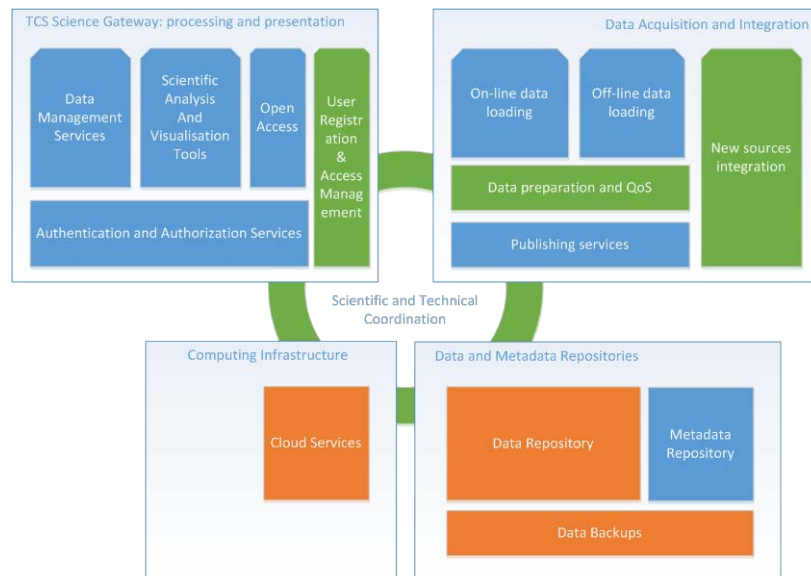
TCS Science Gateway: processing and presentation

Data Management Services

Scientific Analysis And Visualisation Tools

Open Access

User Registration & Access Management

Authentication and Authorization Services

Data Acquisition and Integration

On-line data loading

Off-line data loading

New sources integration

Data preparation and QoS

Publishing services

Scientific and Technical Coordination

Computing Infrastructure

Cloud Services

Data and Metadata Repositories

Data Repository

Metadata Repository

Data Backups